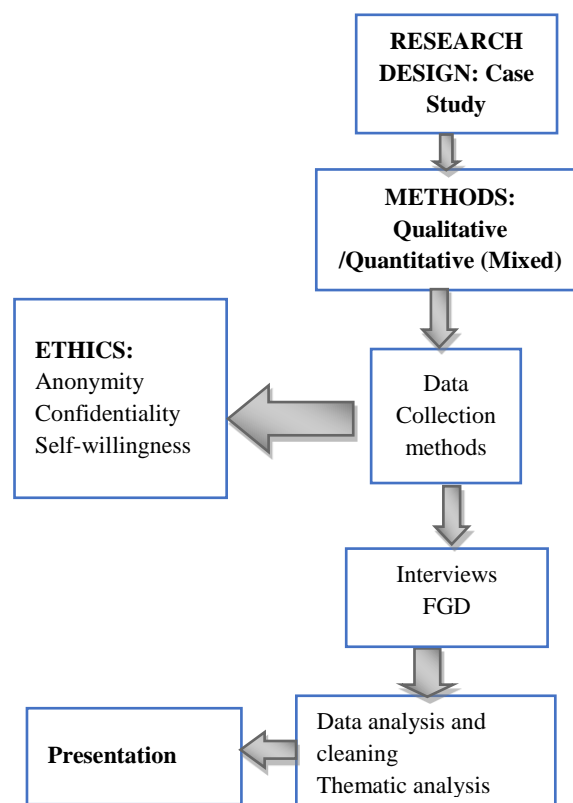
RESEARCH DESIGN: Case Study

METHODS: Qualitative /Quantitative (Mixed)

ETHICS:
Anonymity
Confidentiality
Self-willingness

Data Collection methods

Interviews
FGD

Presentation

Data analysis and cleaning
Thematic analysis